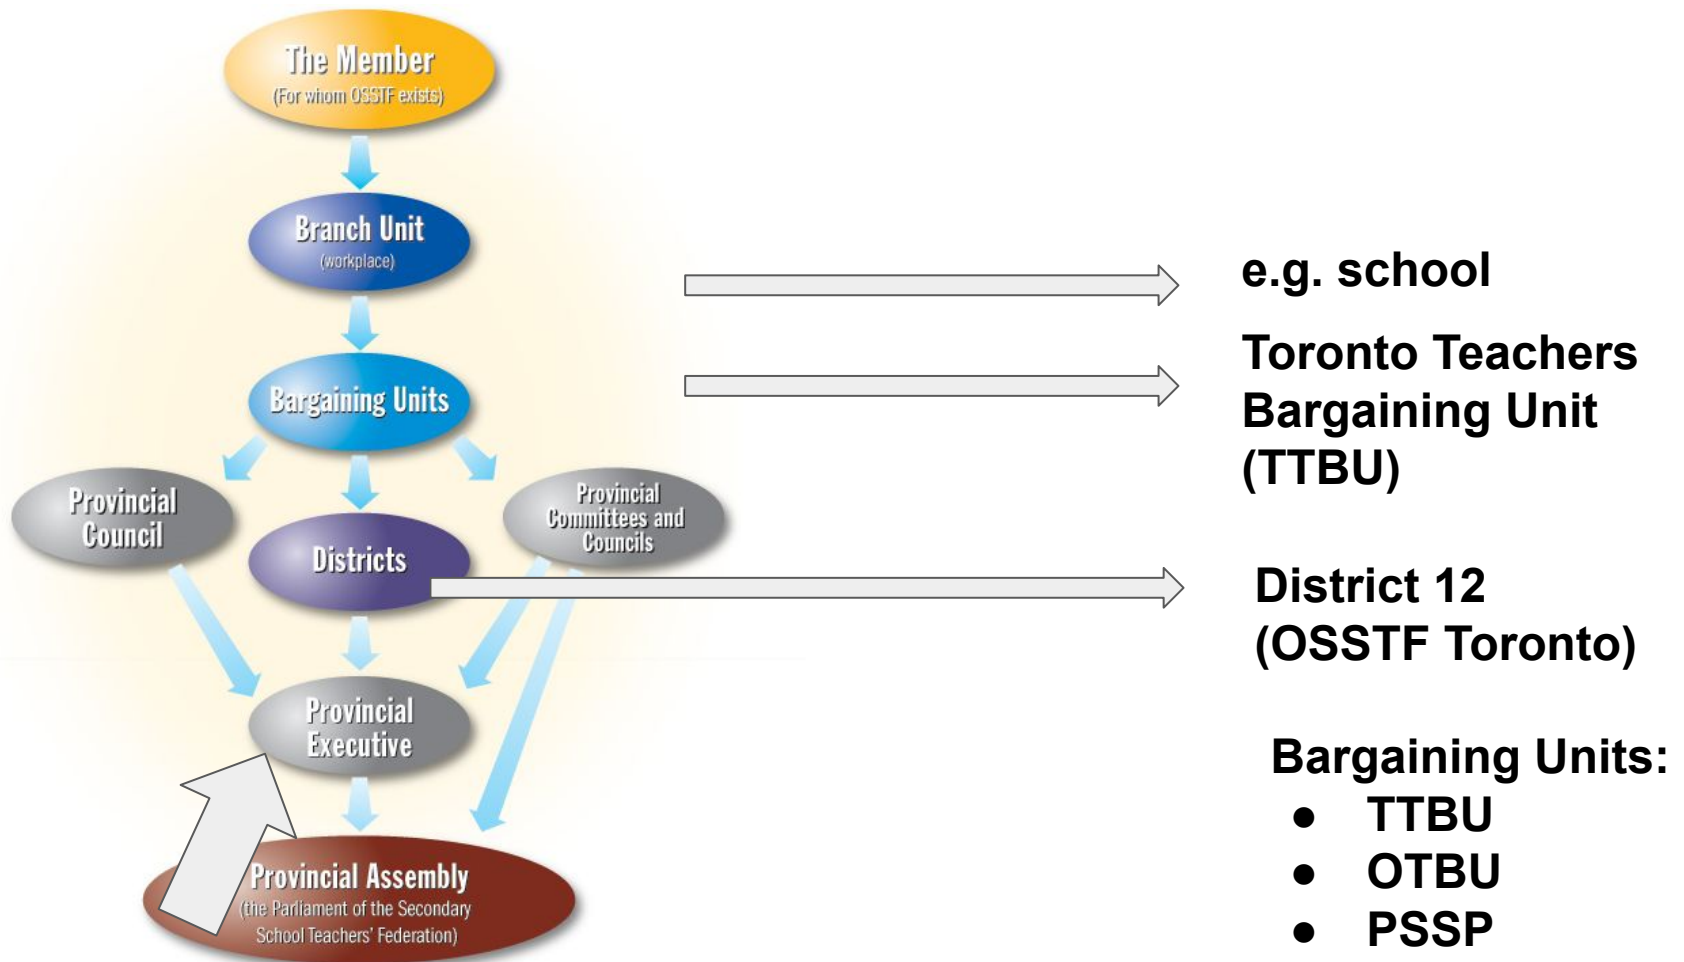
The Member
(For whom OSSTF exists)

Branch Unit
(workplace)

Bargaining Units

Provincial Council

Districts

Provincial Committees and Councils

Provincial Executive

Provincial Assembly
(the Parliament of the Secondary School Teachers' Federation)

e.g. school

Toronto Teachers Bargaining Unit (TTBU)

District 12 (OSSTF Toronto)

Bargaining Units:
- TTBU
- OTBU
- PSSP